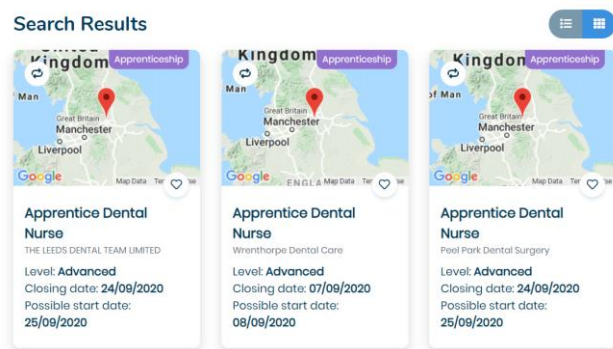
Search Results

United Kingdom Apprenticeship
Man
Great Britain
Manchester
Liverpool
Google Map Data
Apprentice Dental Nurse
THE LEEDS DENTAL TEAM LIMITED
Level: Advanced
Closing date: 24/09/2020
Possible start date: 25/09/2020

Kingdom Apprenticeship
Man
Great Britain
Manchester
Liverpool
Google ENGLA Map Data Ter
Apprentice Dental Nurse
Wrenthorpe Dental Care
Level: Advanced
Closing date: 07/09/2020
Possible start date: 08/09/2020

Kingdom Apprenticeship
of Man
Great Britain
Manchester
Liverpool
Google Map Data Ter
Apprentice Dental Nurse
Peel Park Dental Surgery
Level: Advanced
Closing date: 24/09/2020
Possible start date: 25/09/2020